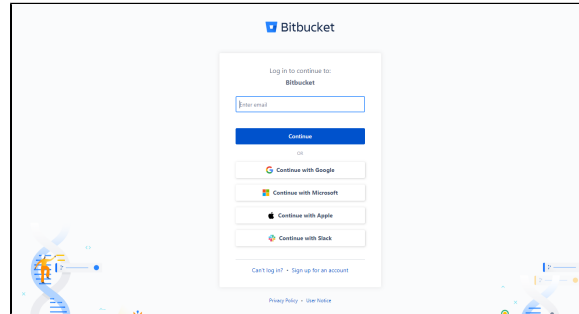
Bitbucket

Log in to continue to:
Bitbucket

Enter email

Continue

OR

Continue with Google

Continue with Microsoft

Continue with Apple

Continue with Slack

Can't log in? • Sign up for an account

Privacy Policy • User Notice